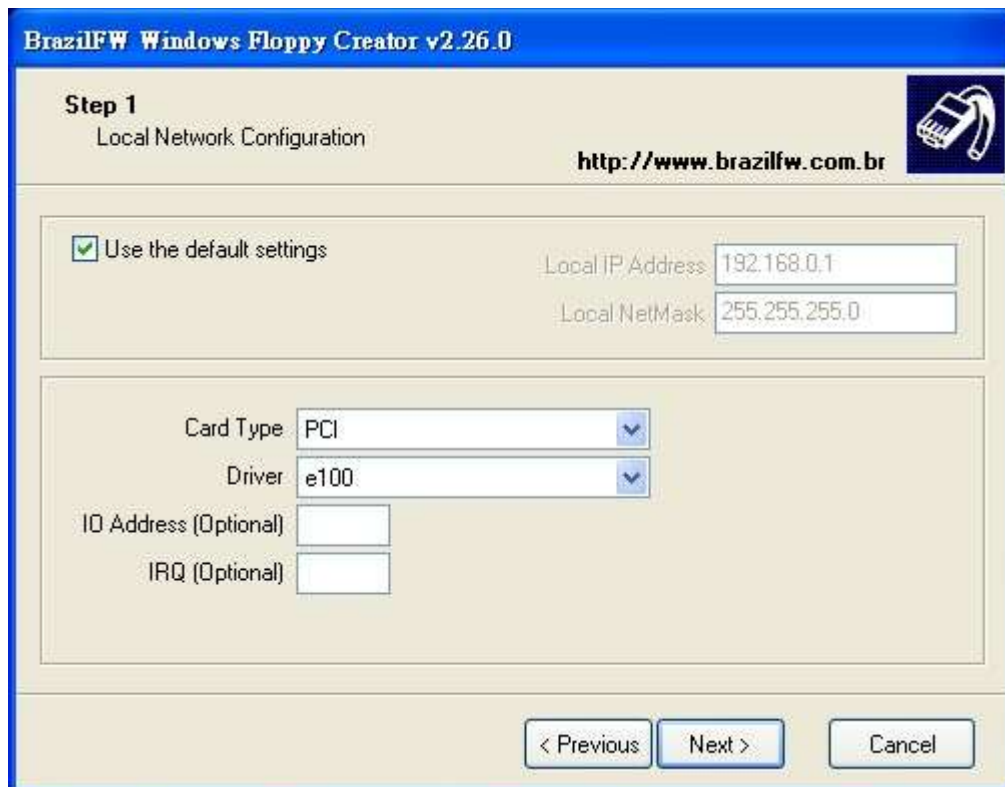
BrazilFW Windows Floppy Creator v2.26.0

Step 1
Local Network Configuration

http://www.brazilfw.com.br

Use the default settings

Local IP Address 192.168.0.1
Local NetMask 255.255.255.0

Card Type PCI
Driver e100
IO Address (Optional)
IRQ (Optional)

< Previous
Next >
Cancel